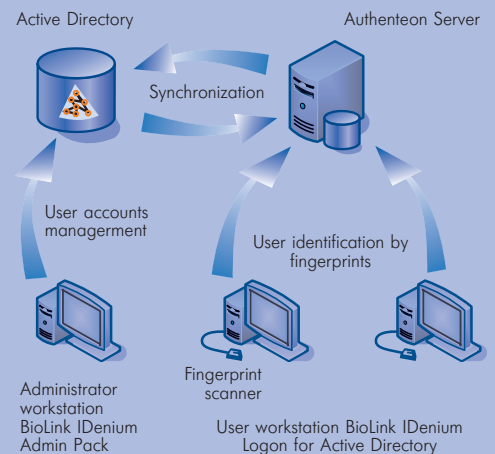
Active Directory

Authenteon Server

Synchronization

User accounts managerment

User identification by fingerprints

Fingerprint scanner

Administrator workstation BioLink IDenium Admin Pack

User workstation BioLink IDenium Logon for Active Directory